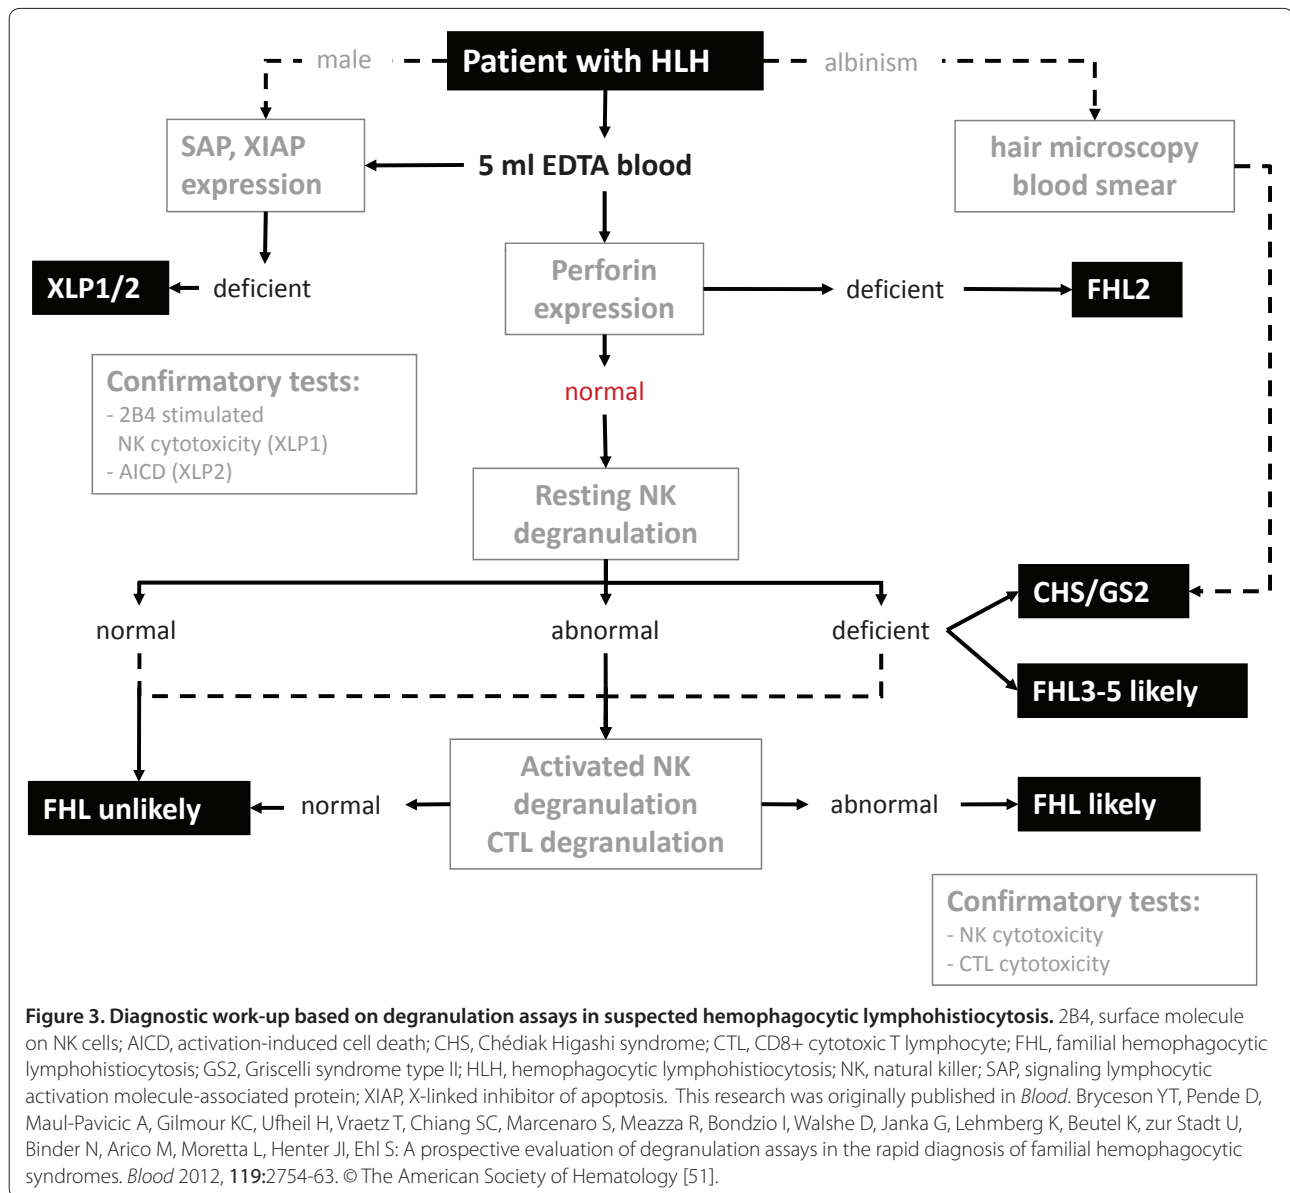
male

Patient with HLH

albinism

SAP, XIAP expression

5 ml EDTA blood

hair microscopy blood smear

XLP1/2

deficient

Perforin expression

deficient

FHL2

Confirmatory tests:
- 2B4 stimulated NK cytotoxicity (XLP1)
- AICD (XLP2)

normal

Resting NK degranulation

CHS/GS2

normal

abnormal

deficient

FHL3-5 likely

Activated NK degranulation CTL degranulation

FHL unlikely

normal

abnormal

FHL likely

Confirmatory tests:
- NK cytotoxicity
- CTL cytotoxicity

**Figure 3. Diagnostic work-up based on degranulation assays in suspected hemophagocytic lymphohistiocytosis.** 2B4, surface molecule on NK cells; AICD, activation-induced cell death; CHS, Chédiak Higashi syndrome; CTL, CD8+ cytotoxic T lymphocyte; FHL, familial hemophagocytic lymphohistiocytosis; GS2, Griscelli syndrome type II; HLH, hemophagocytic lymphohistiocytosis; NK, natural killer; SAP, signaling lymphocytic activation molecule-associated protein; XIAP, X-linked inhibitor of apoptosis. This research was originally published in *Blood*. Bryceson YT, Pende D, Maul-Pavicic A, Gilmour KC, Ufheil H, Vraetz T, Chiang SC, Marcenaro S, Meazza R, Bondzio I, Walshe D, Janka G, Lehmberg K, Beutel K, zur Stadt U, Binder N, Arico M, Moretta L, Henter JI, Ehl S: A prospective evaluation of degranulation assays in the rapid diagnosis of familial hemophagocytic syndromes. *Blood* 2012, **119:**2754-63. © The American Society of Hematology [51].